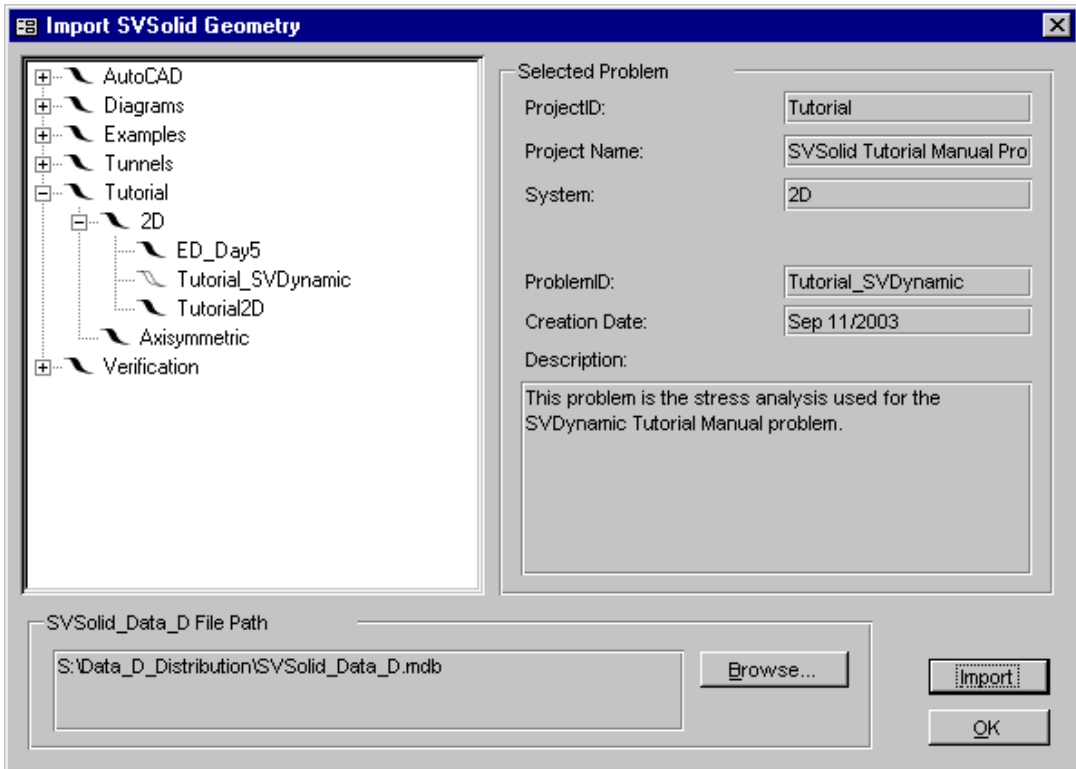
Import SVSolid Geometry

AutoCAD
Diagrams
Examples
Tunnels
Tutorial
2D
ED_Day5
Tutorial_SVDynamic
Tutorial2D
Axisymmetric
Verification

Selected Problem

ProjectID: Tutorial
Project Name: SVSolid Tutorial Manual Pro
System: 2D

ProblemID: Tutorial_SVDynamic
Creation Date: Sep 11/2003
Description:
This problem is the stress analysis used for the SVDynamic Tutorial Manual problem.

SVSolid_Data_D File Path
S:\Data_D_Distribution\SVSolid_Data_D.mdb

Browse...

Import

OK